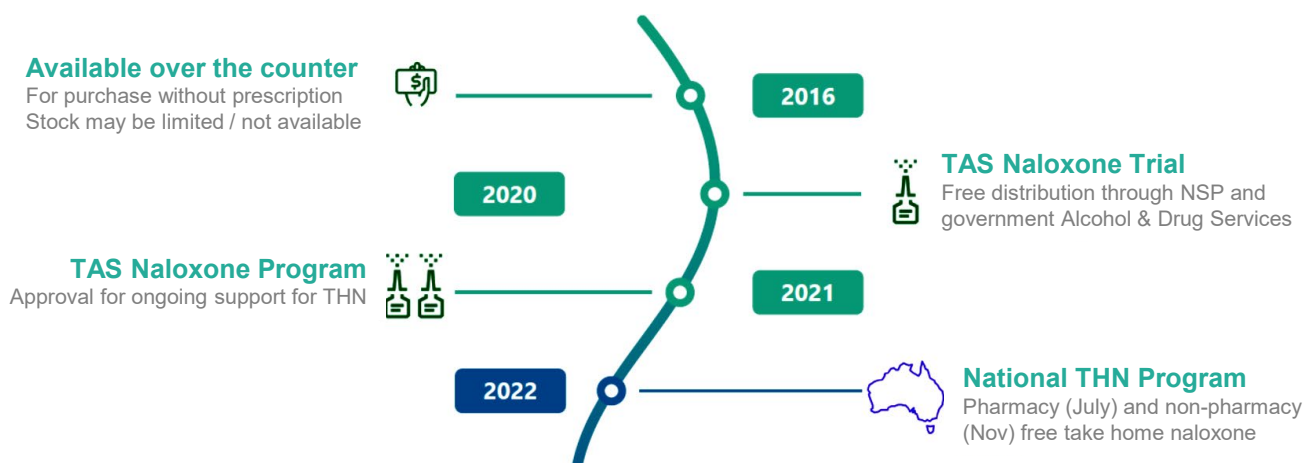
Available over the counter
For purchase without prescription
Stock may be limited / not available

2016

2020

TAS Naloxone Trial
Free distribution through NSP and government Alcohol & Drug Services

TAS Naloxone Program
Approval for ongoing support for THN

2021

2022

National THN Program
Pharmacy (July) and non-pharmacy (Nov) free take home naloxone